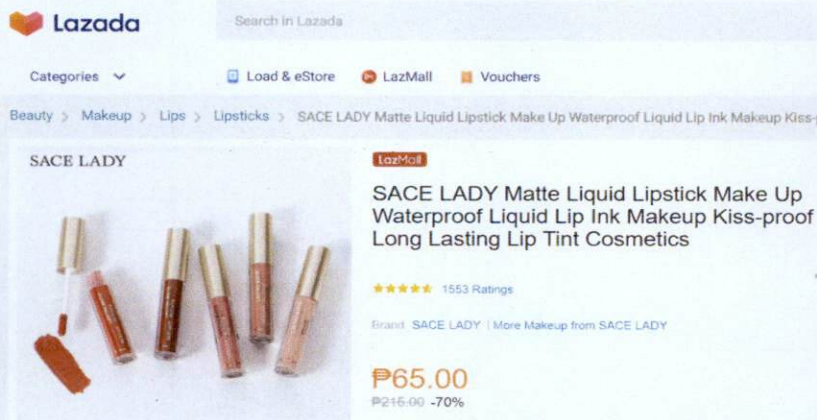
Lazada

Search in Lazada

Categories

Load & eStore

LazMall

Vouchers

Beauty > Makeup > Lips > Lipsticks > SACE LADY Matte Liquid Lipstick Make Up Waterproof Liquid Lip Ink Makeup Kiss-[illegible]

SACE LADY

LazMall

SACE LADY Matte Liquid Lipstick Make Up Waterproof Liquid Lip Ink Makeup Kiss-proof Long Lasting Lip Tint Cosmetics

1553 Ratings

Brand: SACE LADY | More Makeup from SACE LADY

₱65.00

₱215.00 -70%